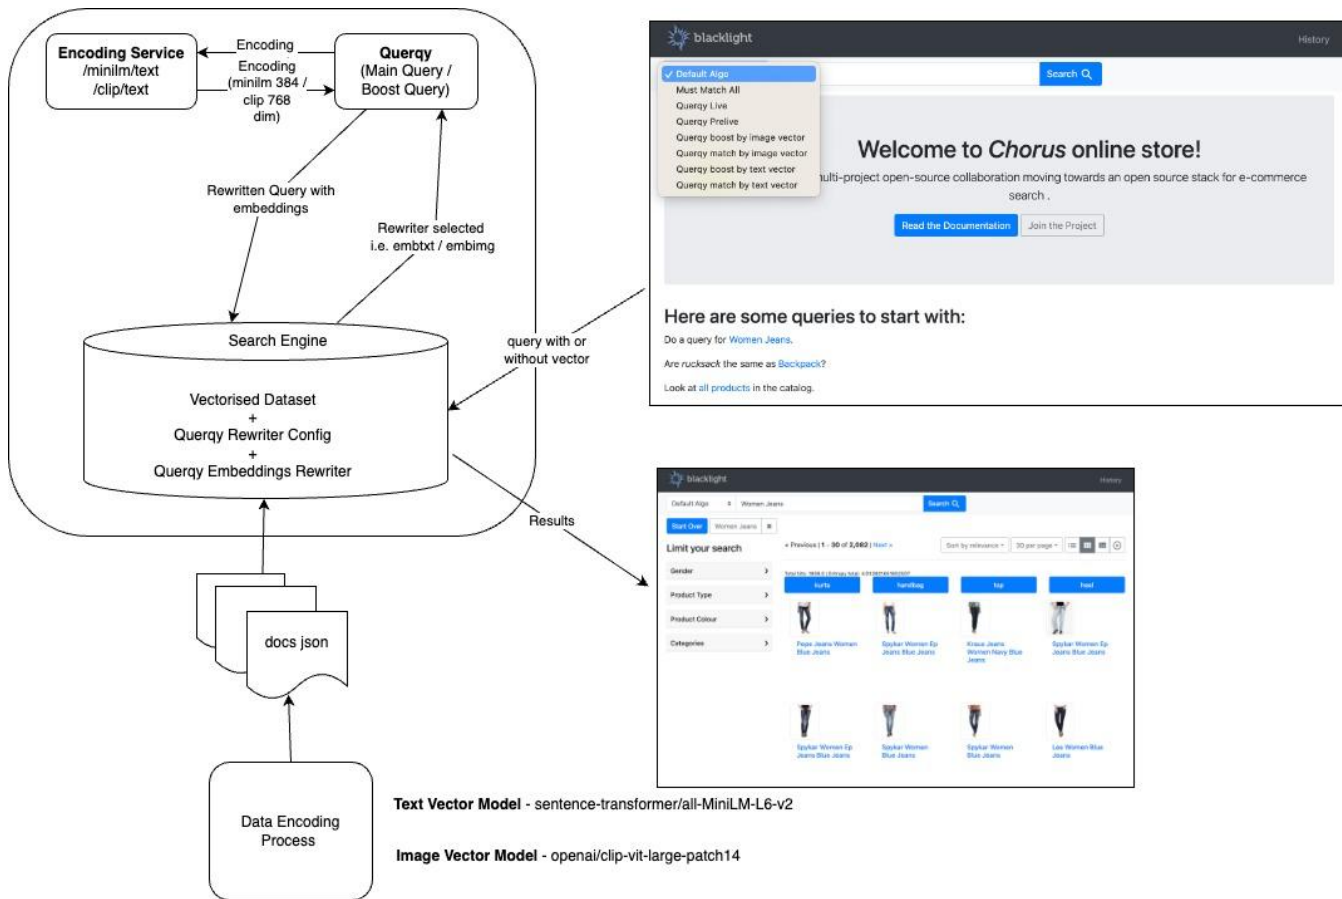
Encoding Service
/minilm/text
/clip/text

Encoding

Encoding
(minilm 384 /
clip 768
dim)

Querqy
(Main Query /
Boost Query)

Rewritten Query with
embeddings

Rewriter selected
i.e. embtxt / embimg

Search Engine

Vectorised Dataset
+
Querqy Rewriter Config
+
Querqy Embeddings Rewriter

query with or
without vector

Results

docs json

Data Encoding
Process

blacklight

History

✓ Default Algo
Must Match All
Querqy Live
Querqy Prelive
Querqy boost by image vector
Querqy match by image vector
Querqy boost by text vector
Querqy match by text vector

Search

Welcome to *Chorus* online store!

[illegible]ulti-project open-source collaboration moving towards an open source stack for e-commerce search .

Read the Documentation

Join the Project

Here are some queries to start with:

Do a query for Women Jeans.

Are *rucksack* the same as Backpack?

Look at all products in the catalog.

blacklight

History

Default Algo

Women Jeans

Search

Start Over

Women Jeans

Limit your search

« Previous | 1 - 30 of 2,082 | Next »

Sort by relevance

30 per page

Gender

Product Type

Product Colour

Categories

kurta

handbag

top

heel

Pepe Jeans Women Blue Jeans

Spykar Women Ep Jeans Blue Jeans

Kraus Jeans Women Navy Blue Jeans

Spykar Women Ep Jeans Blue Jeans

Spykar Women Ep Jeans Blue Jeans

Spykar Women Blue Jeans

Spykar Women Blue Jeans

Lee Women Blue Jeans

**Text Vector Model** - sentence-transformer/all-MiniLM-L6-v2

**Image Vector Model** - openai/clip-vit-large-patch14